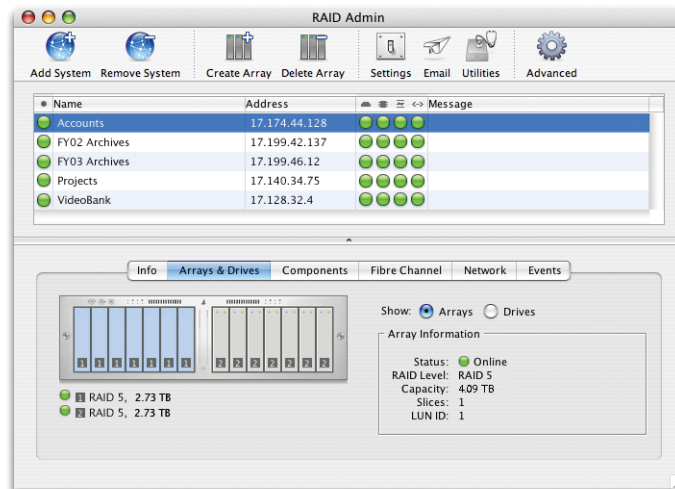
RAID Admin

Add System Remove System Create Array Delete Array Settings Email Utilities Advanced

| Name | Address | Message |
|---|---|---|
| Accounts | 17.174.44.128 | |
| FY02 Archives | 17.199.42.137 | |
| FY03 Archives | 17.199.46.12 | |
| Projects | 17.140.34.75 | |
| VideoBank | 17.128.32.4 | |

Info Arrays & Drives Components Fibre Channel Network Events

1 1 1 1 1 1 1 2 2 2 2 2 2 2

1 RAID 5, 2.73 TB
2 RAID 5, 2.73 TB

Show: Arrays Drives

Array Information

Status: Online
RAID Level: RAID 5
Capacity: 4.09 TB
Slices: 1
LUN ID: 1